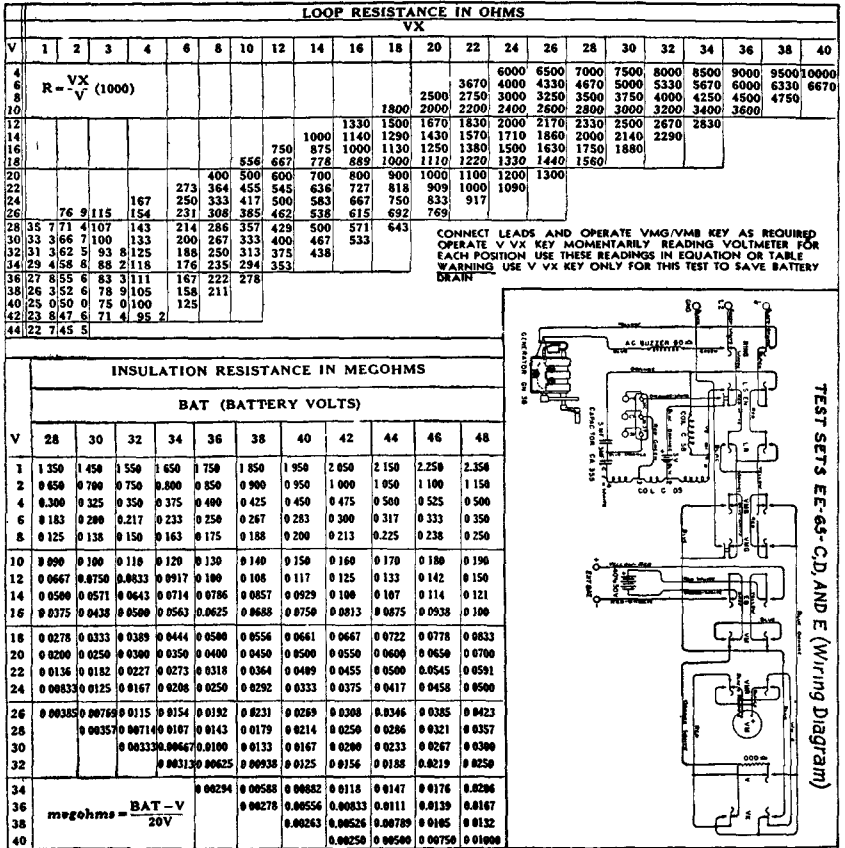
LOOP RESISTANCE IN OHMS

| V | VX 1 | 2 | 3 | 4 | 6 | 8 | 10 | 12 | 14 | 16 | 18 | 20 | 22 | 24 | 26 | 28 | 30 | 32 | 34 | 36 | 38 | 40 |
|---|---|---|---|---|---|---|---|---|---|---|---|---|---|---|---|---|---|---|---|---|---|---|
| 4 | | | | | | | | | | | | | | 6000 | 6500 | 7000 | 7500 | 8000 | 8500 | 9000 | 9500 | 10000 |
| 6 | | | | | | | | | | | | | 3670 | 4000 | 4330 | 4670 | 5000 | 5330 | 5670 | 6000 | 6330 | 6670 |
| 8 | | | | | | | | | | | | 2500 | 2750 | 3000 | 3250 | 3500 | 3750 | 4000 | 4250 | 4500 | 4750 | |
| 10 | | | | | | | | | | | 1800 | 2000 | 2200 | 2400 | 2600 | 2800 | 3000 | 3200 | 3400 | 3600 | | |
| 12 | | | | | | | | | | 1330 | 1500 | 1670 | 1830 | 2000 | 2170 | 2330 | 2500 | 2670 | 2830 | | | |
| 14 | | | | | | | | | 1000 | 1140 | 1290 | 1430 | 1570 | 1710 | 1860 | 2000 | 2140 | 2290 | | | | |
| 16 | | | | | | | | 750 | 875 | 1000 | 1130 | 1250 | 1380 | 1500 | 1630 | 1750 | 1880 | | | | | |
| 18 | | | | | | | 556 | 667 | 778 | 889 | 1000 | 1110 | 1220 | 1330 | 1440 | 1560 | | | | | | |
| 20 | | | | | | 400 | 500 | 600 | 700 | 800 | 900 | 1000 | 1100 | 1200 | 1300 | | | | | | | |
| 22 | | | | | 273 | 364 | 455 | 545 | 636 | 727 | 818 | 909 | 1000 | 1090 | | | | | | | | |
| 24 | | | | 167 | 250 | 333 | 417 | 500 | 583 | 667 | 750 | 833 | 917 | | | | | | | | | |
| 26 | | 76 | 9 | 115 | 154 | 231 | 308 | 385 | 462 | 538 | 615 | 692 | 769 | | | | | | | | | |
| 28 | 35 | 71 | 4 | 107 | 143 | 214 | 286 | 357 | 429 | 500 | 571 | 643 | | | | | | | | | | |
| 30 | 33 | 66 | 7 | 100 | 133 | 200 | 267 | 333 | 400 | 467 | 533 | | | | | | | | | | | |
| 32 | 31 | 62 | 5 | 93 | 8 | 125 | 188 | 250 | 313 | 375 | 438 | | | | | | | | | | | |
| 34 | 29 | 45 | 8 | 88 | 2 | 118 | 176 | 235 | 294 | 353 | | | | | | | | | | | | |
| 36 | 27 | 85 | 5 | 6 | 83 | 3 | 111 | 167 | 222 | 278 | | | | | | | | | | | | |
| 38 | 26 | 35 | 2 | 6 | 78 | 9 | 105 | 158 | 211 | | | | | | | | | | | | | |
| 40 | 25 | 05 | 0 | 0 | 75 | 0 | 100 | 125 | | | | | | | | | | | | | | |
| 42 | 23 | 84 | 7 | 6 | 71 | 4 | 95 | 2 | | | | | | | | | | | | | | |
| 44 | 22 | 74 | 5 | 5 | | | | | | | | | | | | | | | | | | |

$R = \frac{VX}{V} (1000)$

CONNECT LEADS AND OPERATE VMG/VMB KEY AS REQUIRED OPERATE V VX KEY MOMENTARILY READING VOLTMETER FOR EACH POSITION USE THESE READINGS IN EQUATION OR TABLE WARNING USE V VX KEY ONLY FOR THIS TEST TO SAVE BATTERY DRAIN

INSULATION RESISTANCE IN MEGOHMS

BAT (BATTERY VOLTS)

| V | 28 | 30 | 32 | 34 | 36 | 38 | 40 | 42 | 44 | 46 | 48 |
|---|---|---|---|---|---|---|---|---|---|---|---|
| 1 | 1 350 | 1 450 | 1 550 | 1 650 | 1 750 | 1 850 | 1 950 | 2 050 | 2 150 | 2.250 | 2.350 |
| 2 | 0 650 | 0 700 | 0 750 | 0.800 | 0 850 | 0 900 | 0 950 | 1 000 | 1 050 | 1 100 | 1 150 |
| 4 | 0.300 | 0 325 | 0 350 | 0 375 | 0 400 | 0 425 | 0 450 | 0 475 | 0 500 | 0 525 | 0 500 |
| 6 | 0 183 | 0 200 | 0.217 | 0 233 | 0 250 | 0 267 | 0 283 | 0 300 | 0 317 | 0 333 | 0 350 |
| 8 | 0 125 | 0 138 | 0 150 | 0 163 | 0 175 | 0 188 | 0 200 | 0 213 | 0.225 | 0 238 | 0 250 |
| 10 | 0 090 | 0 100 | 0 110 | 0 120 | 0 130 | 0 140 | 0 150 | 0 160 | 0 170 | 0 180 | 0 190 |
| 12 | 0 0667 | 0.0750 | 0.0833 | 0 0917 | 0 100 | 0 108 | 0 117 | 0 125 | 0 133 | 0 142 | 0 150 |
| 14 | 0 0500 | 0 0571 | 0 0643 | 0 0714 | 0 0786 | 0 0857 | 0 0929 | 0 100 | 0 107 | 0 114 | 0 121 |
| 16 | 0 0375 | 0 0438 | 0 0500 | 0 0563 | 0.0625 | 0 0688 | 0 0750 | 0 0813 | 0 0875 | 0 0938 | 0 100 |
| 18 | 0 0278 | 0 0333 | 0 0389 | 0 0444 | 0 0500 | 0 0556 | 0 0661 | 0 0667 | 0 0722 | 0 0778 | 0 0833 |
| 20 | 0 0200 | 0 0250 | 0 0300 | 0 0350 | 0 0400 | 0 0450 | 0 0500 | 0 0550 | 0 0600 | 0 0650 | 0 0700 |
| 22 | 0 0136 | 0 0182 | 0 0227 | 0 0273 | 0 0318 | 0 0364 | 0 0409 | 0 0455 | 0 0500 | 0 0545 | 0 0591 |
| 24 | 0 00833 | 0 0125 | 0 0167 | 0 0208 | 0 0250 | 0 0292 | 0 0333 | 0 0375 | 0 0417 | 0 0458 | 0 0500 |
| 26 | 0 00385 | 0 00769 | 0 0115 | 0 0154 | 0 0192 | 0 0231 | 0 0269 | 0 0308 | 0.0346 | 0 0385 | 0 0423 |
| 28 | | 0 00357 | 0 00714 | 0 0107 | 0 0143 | 0 0179 | 0 0214 | 0 0250 | 0 0286 | 0 0321 | 0 0357 |
| 30 | | | 0 00333 | 0.00667 | 0.0100 | 0 0133 | 0 0167 | 0 0200 | 0 0233 | 0 0267 | 0 0300 |
| 32 | | | | 0 00313 | 0 00625 | 0 00938 | 0 0125 | 0 0156 | 0 0188 | 0.0219 | 0 0250 |
| 34 | | | | | 0 00294 | 0 00588 | 0 00882 | 0 0118 | 0 0147 | 0 0176 | 0 0206 |
| 36 | | | | | | 0 00278 | 0 00556 | 0 00833 | 0 0111 | 0 0139 | 0 0167 |
| 38 | | | | | | | 0.00263 | 0 00526 | 0 00789 | 0 0105 | 0 0132 |
| 40 | | | | | | | | 0.00250 | 0 00500 | 0 00750 | 0 01000 |

$megohms = \frac{BAT - V}{20V}$

TEST SETS EE-65-C,D, AND E (Wiring Diagram)

GENERATOR GN 38
AC BUZZER BZ
COIL C 38
CAPACITOR CA 355
COIL C 05
LT
LR
VMG
VMB
VM
EXT BAT
VX
V